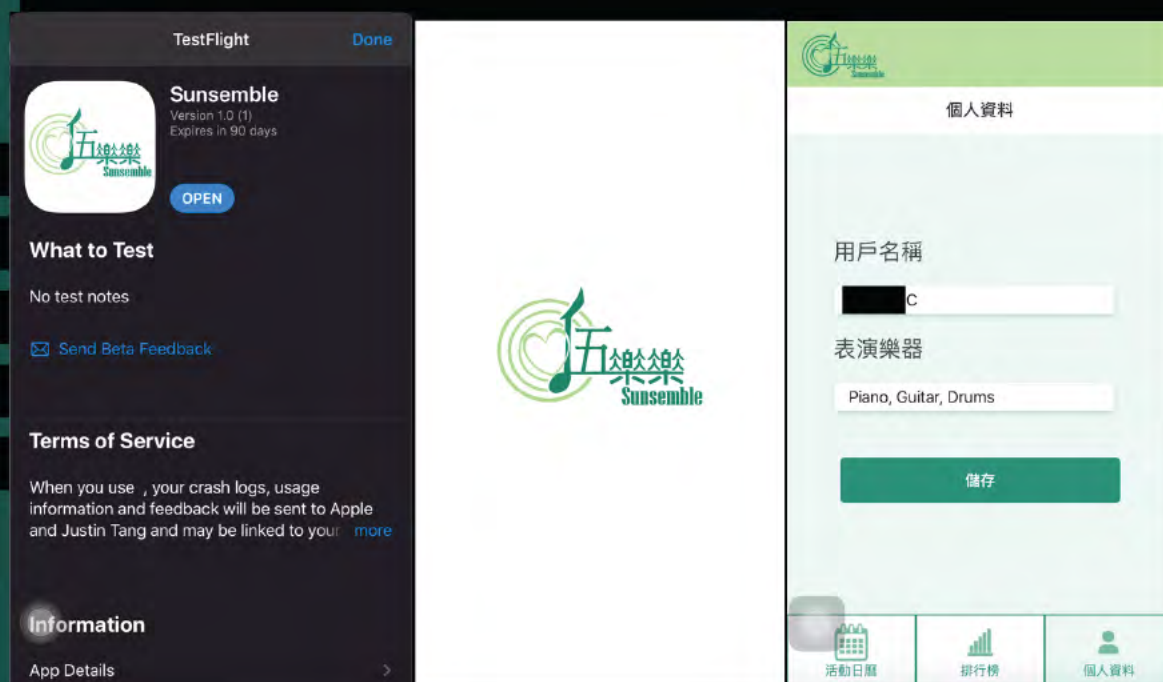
TestFlight Done

伍樂樂 Sunsemble

Sunsemble
Version 1.0 (1)
Expires in 90 days

OPEN

What to Test

No test notes

Send Beta Feedback

Terms of Service

When you use , your crash logs, usage information and feedback will be sent to Apple and Justin Tang and may be linked to your more

Information

App Details

伍樂樂 Sunsemble

伍樂樂 Sunsemble

個人資料

用戶名稱

C

表演樂器

Piano, Guitar, Drums

儲存

活動日曆

排行榜

個人資料